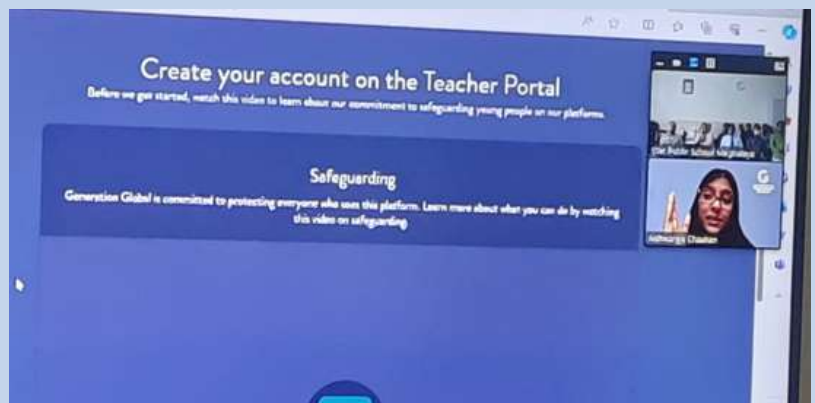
Create your account on the Teacher Portal

Before we get started, watch this video to learn about our commitment to safeguarding young people on our platform.

Safeguarding

Generation Global is committed to protecting everyone who uses this platform. Learn more about what you can do by watching this video on safeguarding

The Public School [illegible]

Aishwarya Chauhan